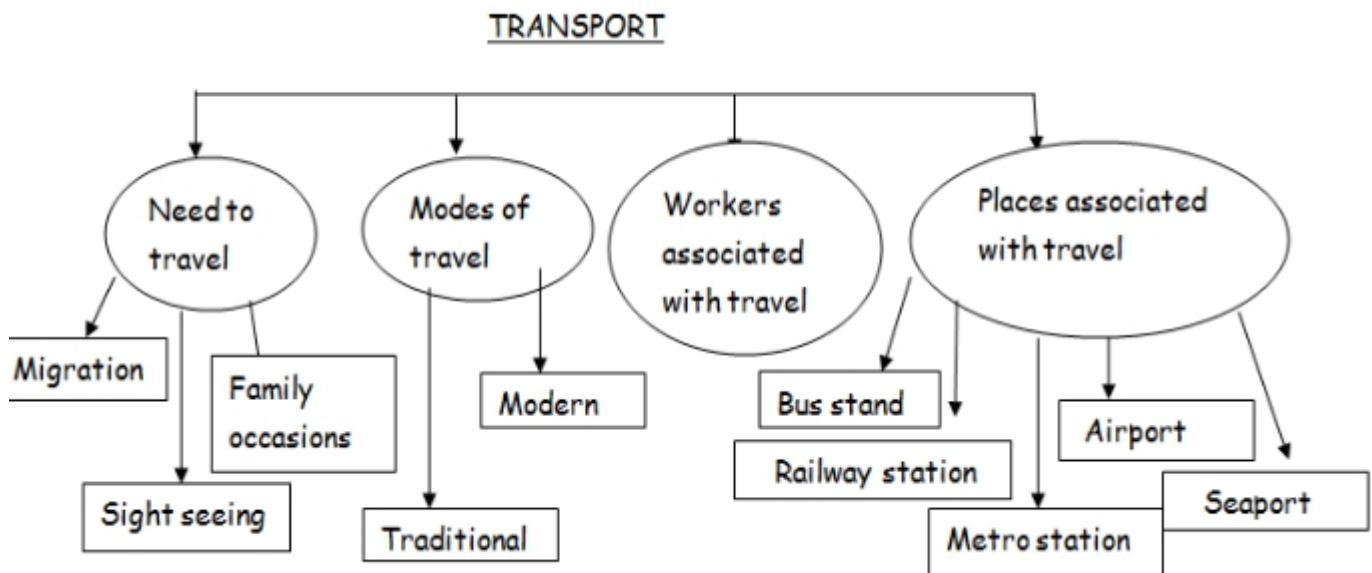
TRANSPORT

Need to travel

Migration

Family occasions

Sight seeing

Modes of travel

Modern

Traditional

Workers associated with travel

Places associated with travel

Bus stand

Railway station

Metro station

Airport

Seaport